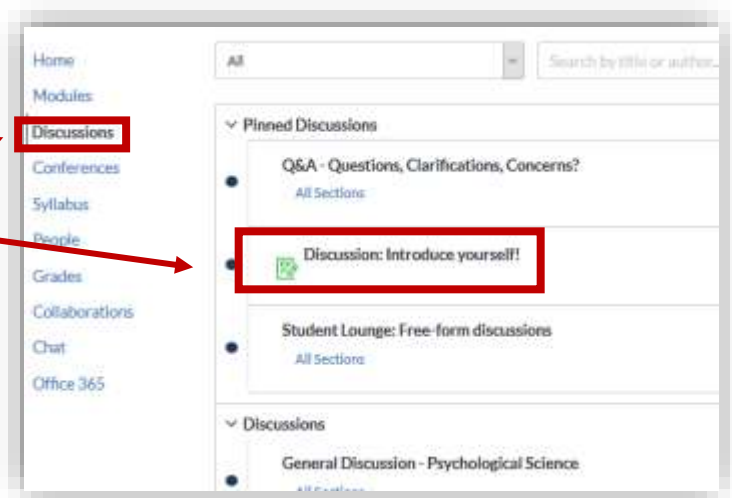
Home
Modules
Discussions
Conferences
Syllabus
People
Grades
Collaborations
Chat
Office 365

All

Search by title or author...

Pinned Discussions

Q&A - Questions, Clarifications, Concerns?
All Sections

Discussion: Introduce yourself!

Student Lounge: Free-form discussions
All Sections

Discussions

General Discussion - Psychological Science
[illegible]